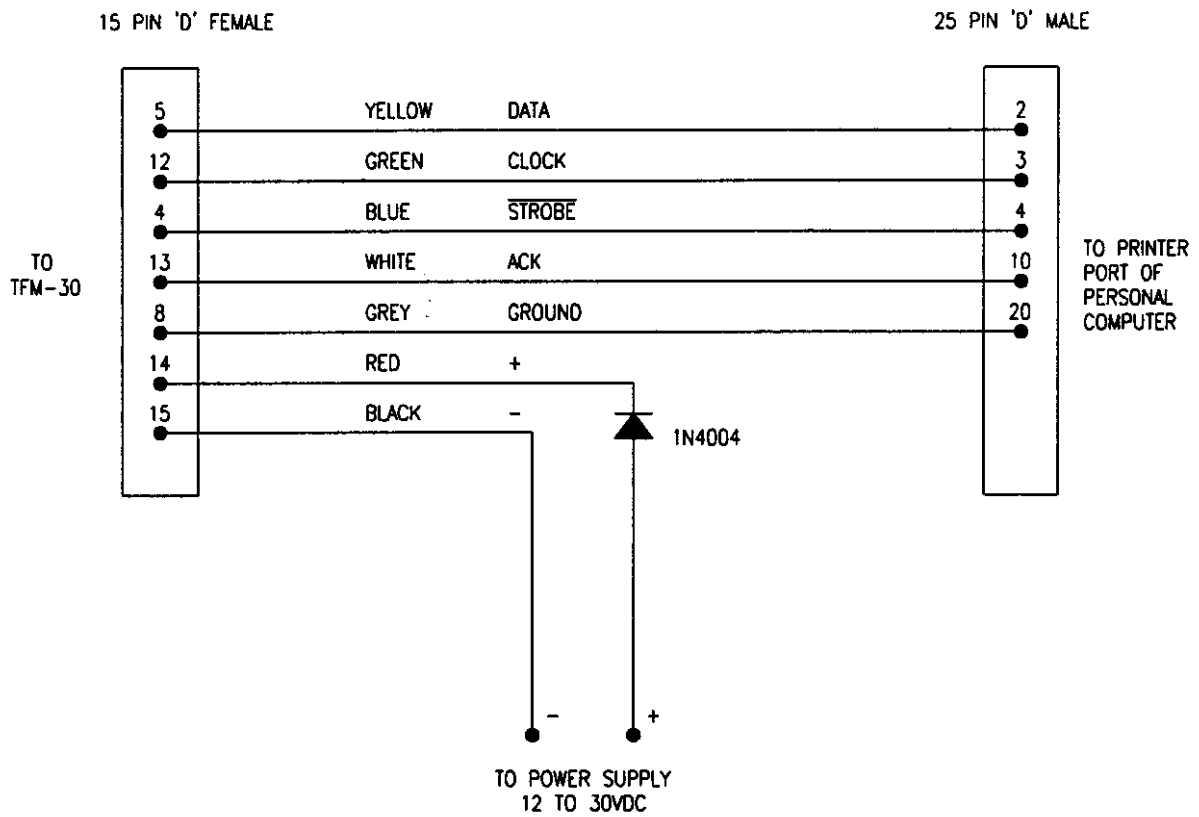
15 PIN 'D' FEMALE

25 PIN 'D' MALE

TO TFM-30

5 YELLOW DATA 2
12 GREEN CLOCK 3
4 BLUE $\overline{\text{STROBE}}$ 4
13 WHITE ACK 10
8 GREY GROUND 20
14 RED +
15 BLACK -

TO PRINTER PORT OF PERSONAL COMPUTER

1N4004

-
+

TO POWER SUPPLY
12 TO 30VDC